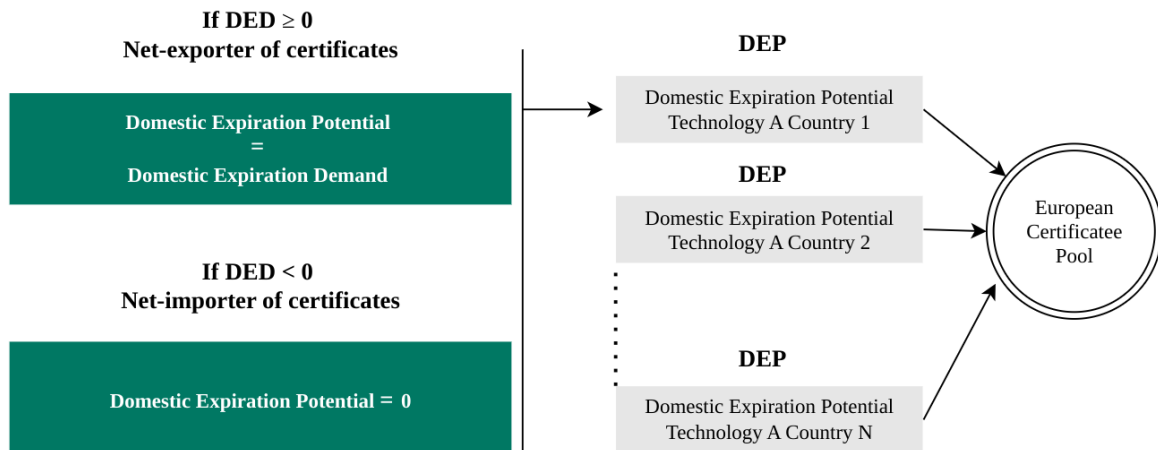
If DED $\geq$ 0
Net-exporter of certificates

Domestic Expiration Potential
=
Domestic Expiration Demand

If DED < 0
Net-importer of certificates

Domestic Expiration Potential = 0

DEP

Domestic Expiration Potential Technology A Country 1

DEP

Domestic Expiration Potential Technology A Country 2

DEP

Domestic Expiration Potential Technology A Country N

European Certificatee Pool